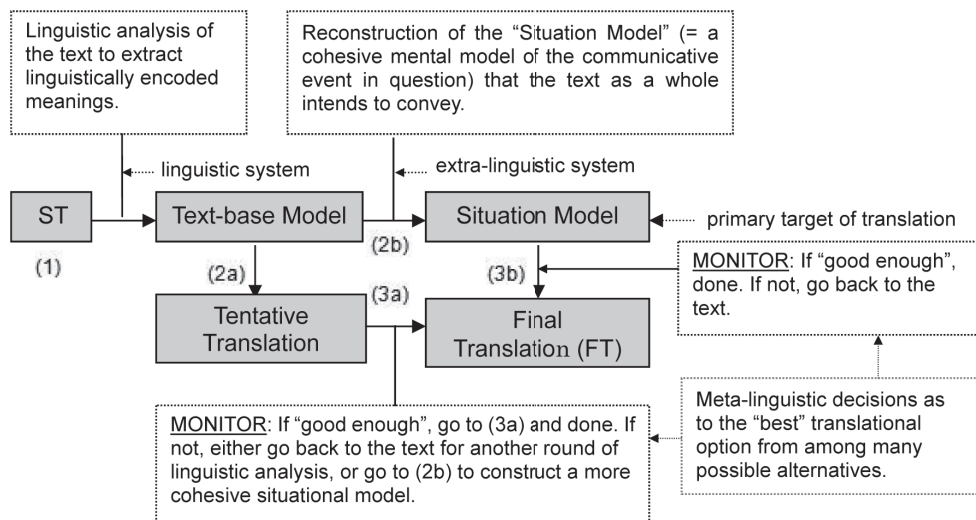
Linguistic analysis of the text to extract linguistically encoded meanings.

Reconstruction of the "Situation Model" (= a cohesive mental model of the communicative event in question) that the text as a whole intends to convey.

linguistic system

extra-linguistic system

ST

Text-base Model

Situation Model

primary target of translation

(1)

(2b)

(2a)

(3b)

(3a)

MONITOR: If "good enough", done. If not, go back to the text.

Tentative Translation

Final Translation (FT)

Meta-linguistic decisions as to the "best" translational option from among many possible alternatives.

MONITOR: If "good enough", go to (3a) and done. If not, either go back to the text for another round of linguistic analysis, or go to (2b) to construct a more cohesive situational model.